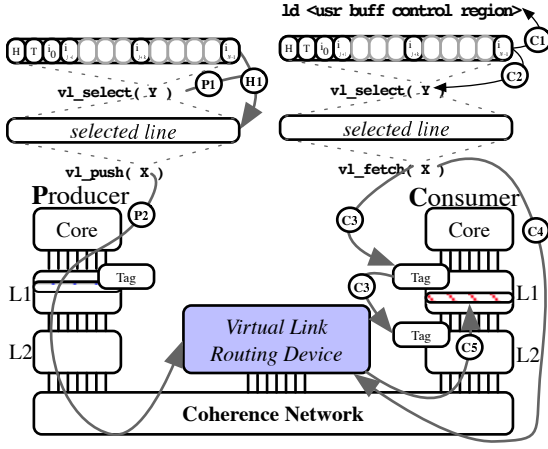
ld <usr buff control region>

H T $i_0$ $i_1$ $i_{k-1}$ $i_k$

H T $i_0$ $i_{i-1}$ $i_{i-1}$

C1

C2

P1

H1

vl_select( Y )

vl_select( Y )

selected line

selected line

vl_push( X )

vl_fetch( X )

Producer

Consumer

P2

C3

C4

Core

Core

Tag

Tag

L1

L1

C3

Tag

Virtual Link Routing Device

C5

L2

L2

Coherence Network